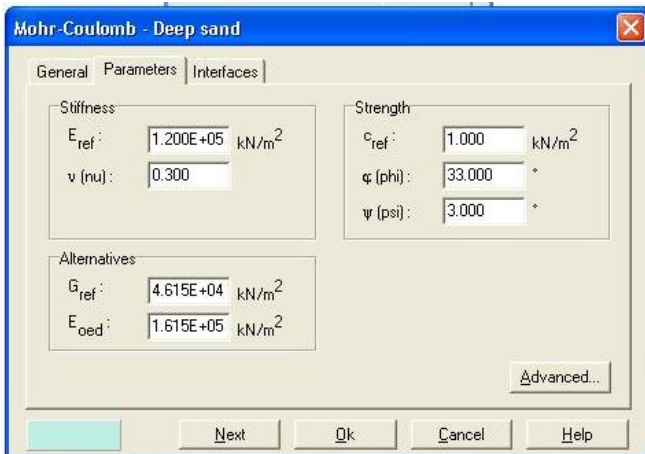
Mohr-Coulomb - Deep sand

General | Parameters | Interfaces

Stiffness

$E_{ref}$ : 1.200E+05 kN/m$^2$

ν (nu) : 0.300

Strength

$c_{ref}$ : 1.000 kN/m$^2$

φ (phi) : 33.000 °

ψ (psi) : 3.000 °

Alternatives

$G_{ref}$ : 4.615E+04 kN/m$^2$

$E_{oed}$ : 1.615E+05 kN/m$^2$

Advanced...

Next | Ok | Cancel | Help